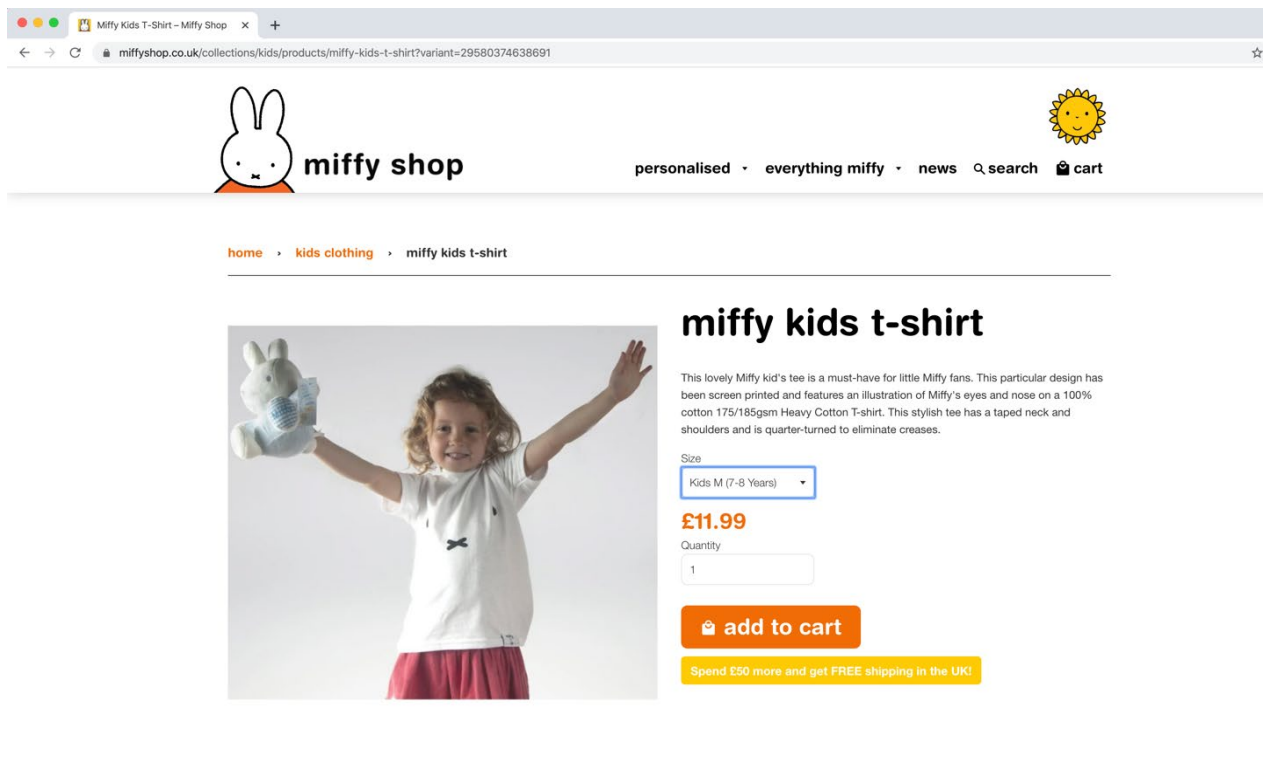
Miffy Kids T-Shirt – Miffy Shop ×

miffyshop.co.uk/collections/kids/products/miffy-kids-t-shirt?variant=29580374638691

miffy shop

personalised · everything miffy · news search cart

home › kids clothing › miffy kids t-shirt

miffy kids t-shirt

This lovely Miffy kid's tee is a must-have for little Miffy fans. This particular design has been screen printed and features an illustration of Miffy's eyes and nose on a 100% cotton 175/185gsm Heavy Cotton T-shirt. This stylish tee has a taped neck and shoulders and is quarter-turned to eliminate creases.

Size

Kids M (7-8 Years)

£11.99

Quantity

1

add to cart

Spend £50 more and get FREE shipping in the UK!